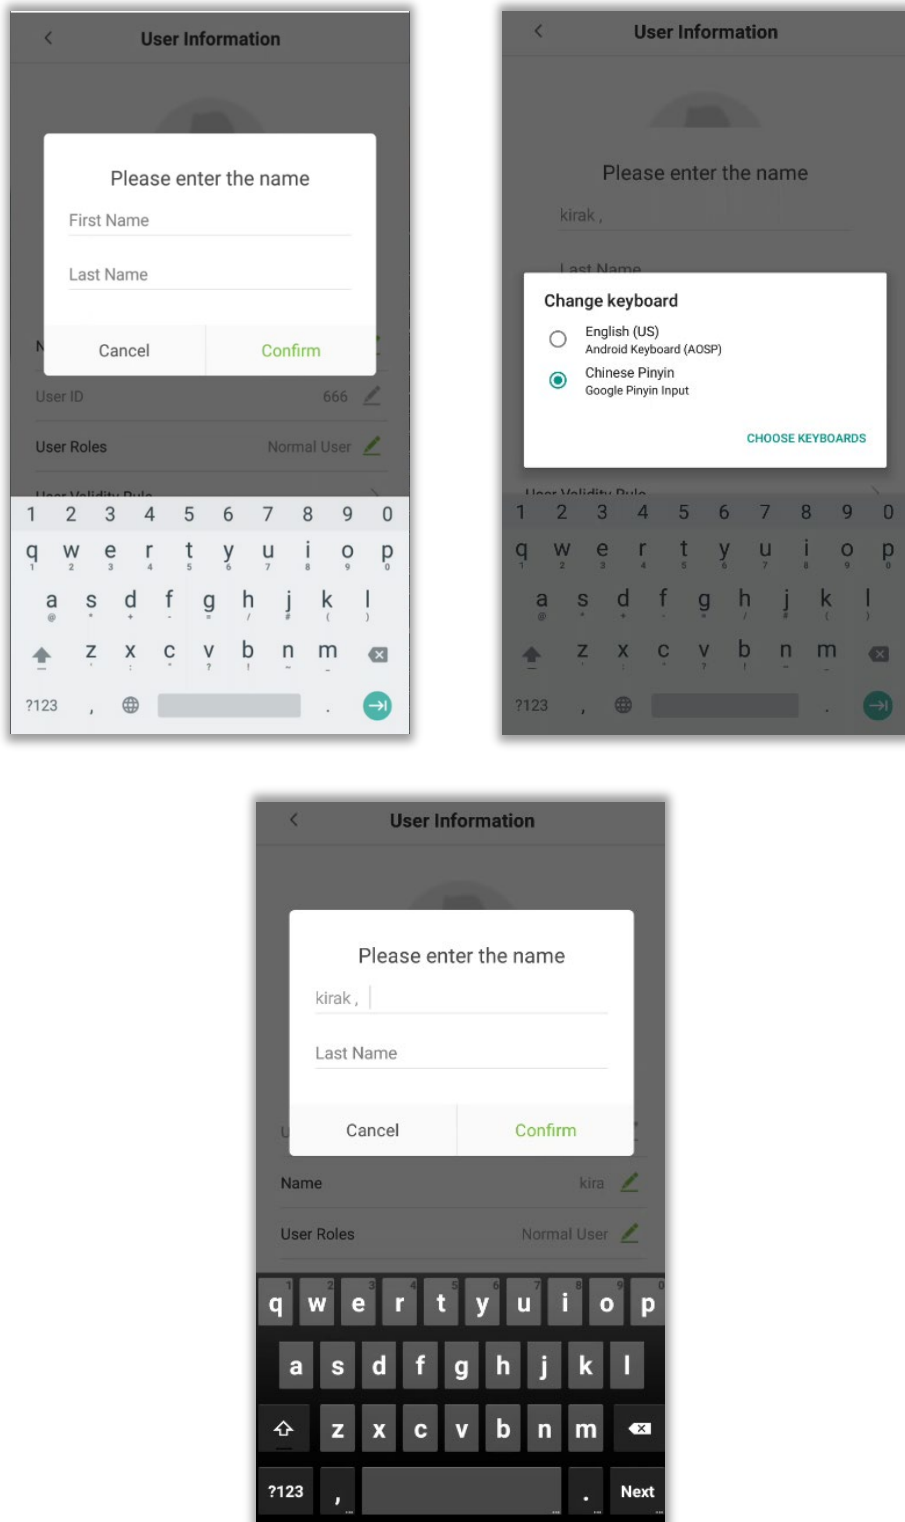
User Information

Please enter the name

First Name

Last Name

Cancel Confirm

User ID 666

User Roles Normal User

1 2 3 4 5 6 7 8 9 0
q w e r t y u i o p
a s d f g h j k l
z x c v b n m
?123 , .

User Information

Please enter the name

kirak ,

Last Name

Change keyboard

English (US)
Android Keyboard (AOSP)

Chinese Pinyin
Google Pinyin Input

CHOOSE KEYBOARDS

1 2 3 4 5 6 7 8 9 0
q w e r t y u i o p
a s d f g h j k l
z x c v b n m
?123 , .

User Information

Please enter the name

kirak ,

Last Name

Cancel Confirm

Name kira

User Roles Normal User

q w e r t y u i o p
a s d f g h j k l
z x c v b n m
?123 , . Next